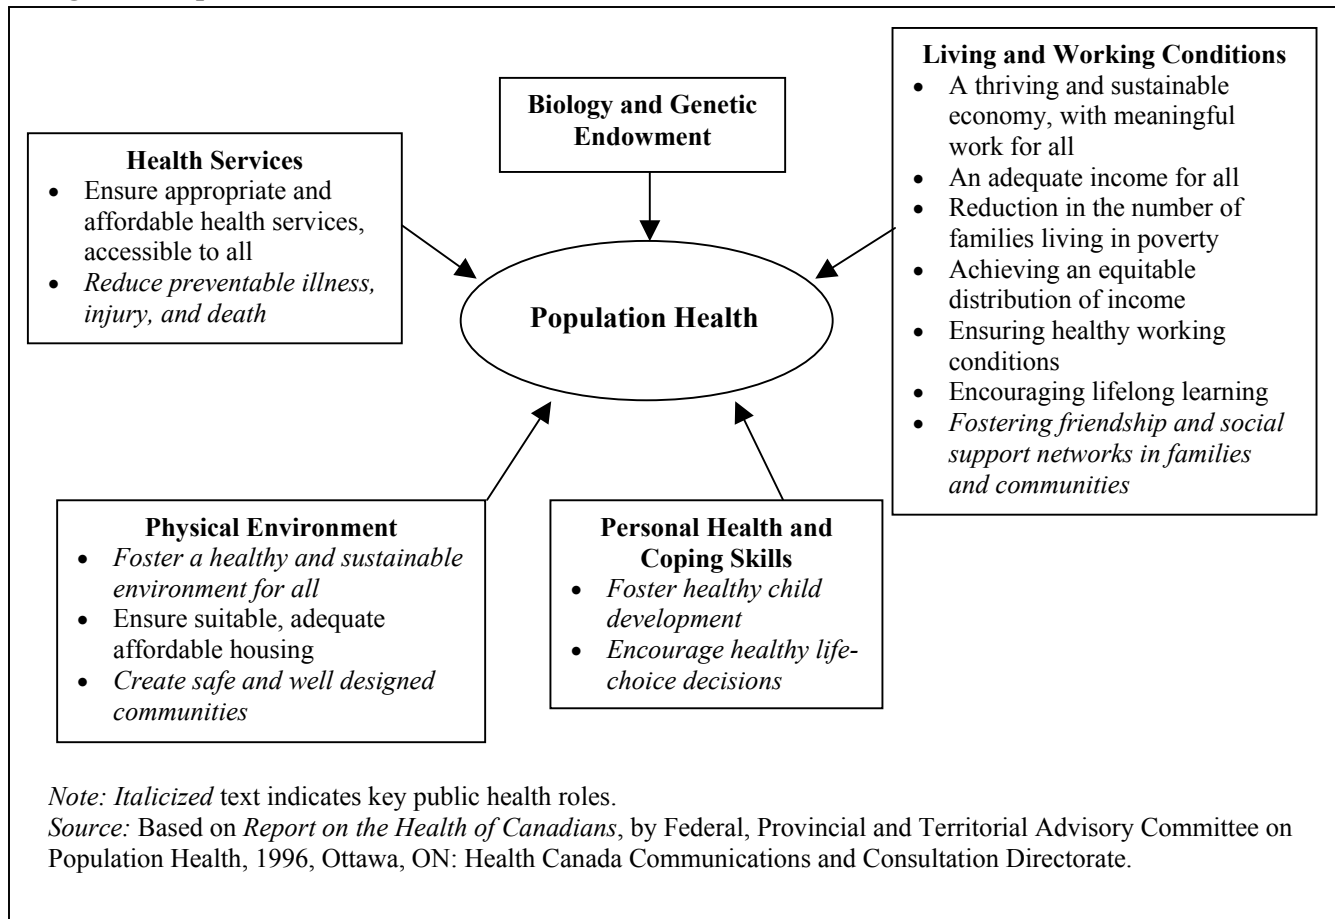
Health Services
- Ensure appropriate and affordable health services, accessible to all
- *Reduce preventable illness, injury, and death*

Biology and Genetic Endowment

Living and Working Conditions
- A thriving and sustainable economy, with meaningful work for all
- An adequate income for all
- Reduction in the number of families living in poverty
- Achieving an equitable distribution of income
- Ensuring healthy working conditions
- Encouraging lifelong learning
- *Fostering friendship and social support networks in families and communities*

Population Health

Physical Environment
- *Foster a healthy and sustainable environment for all*
- Ensure suitable, adequate affordable housing
- *Create safe and well designed communities*

Personal Health and Coping Skills
- *Foster healthy child development*
- *Encourage healthy life-choice decisions*

*Note: Italicized* text indicates key public health roles.
*Source:* Based on *Report on the Health of Canadians*, by Federal, Provincial and Territorial Advisory Committee on Population Health, 1996, Ottawa, ON: Health Canada Communications and Consultation Directorate.